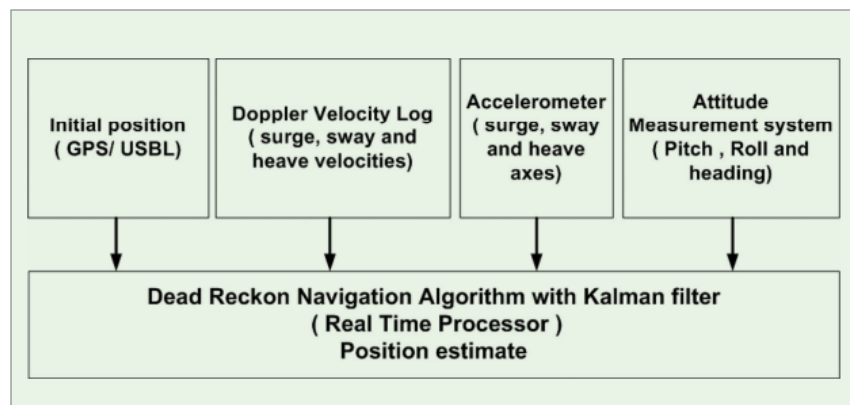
Initial position
( GPS/ USBL)

Doppler Velocity Log
( surge, sway and heave velocities)

Accelerometer
( surge, sway and heave axes)

Attitude Measurement system
( Pitch , Roll and heading)

Dead Reckon Navigation Algorithm with Kalman filter
( Real Time Processor )
Position estimate